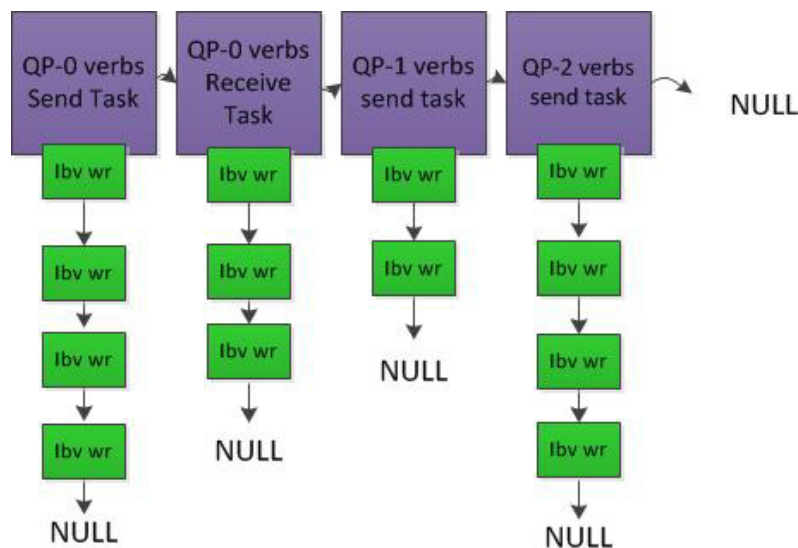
QP-0 verbs Send Task

Ibv wr

Ibv wr

Ibv wr

Ibv wr

NULL

QP-0 verbs Receive Task

Ibv wr

Ibv wr

Ibv wr

NULL

QP-1 verbs send task

Ibv wr

Ibv wr

NULL

QP-2 verbs send task

Ibv wr

Ibv wr

Ibv wr

Ibv wr

NULL

NULL